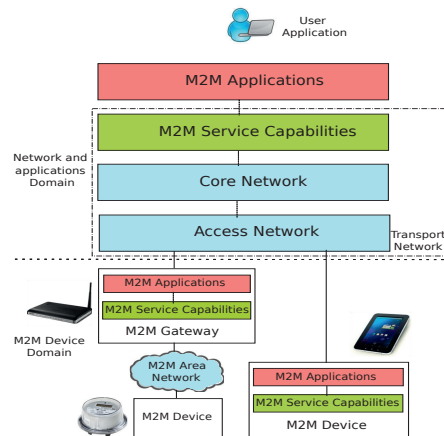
User Application

M2M Applications

M2M Service Capabilities

Network and applications Domain

Core Network

Access Network

Transport Network

M2M Applications

M2M Service Capabilities

M2M Gateway

M2M Device Domain

M2M Area Network

M2M Device

M2M Applications

M2M Service Capabilities

M2M Device